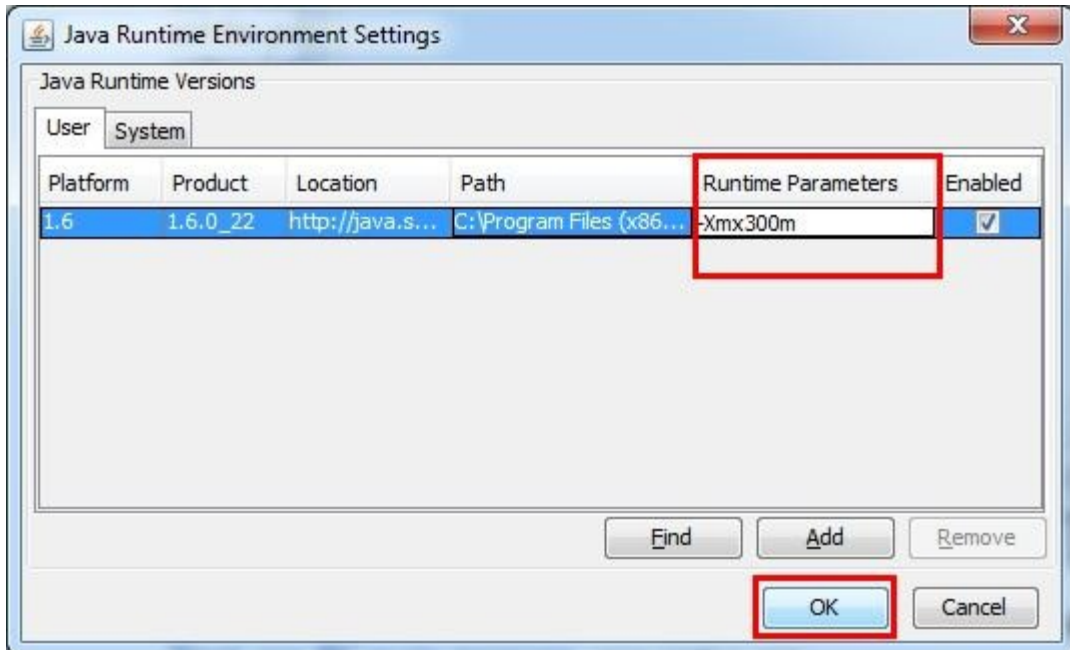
Java Runtime Environment Settings

Java Runtime Versions

User System

| Platform | Product | Location | Path | Runtime Parameters | Enabled |
|---|---|---|---|---|---|
| 1.6 | 1.6.0_22 | http://java.s... | C:\Program Files (x86... | -Xmx300m | ☑ |

Find Add Remove

OK Cancel